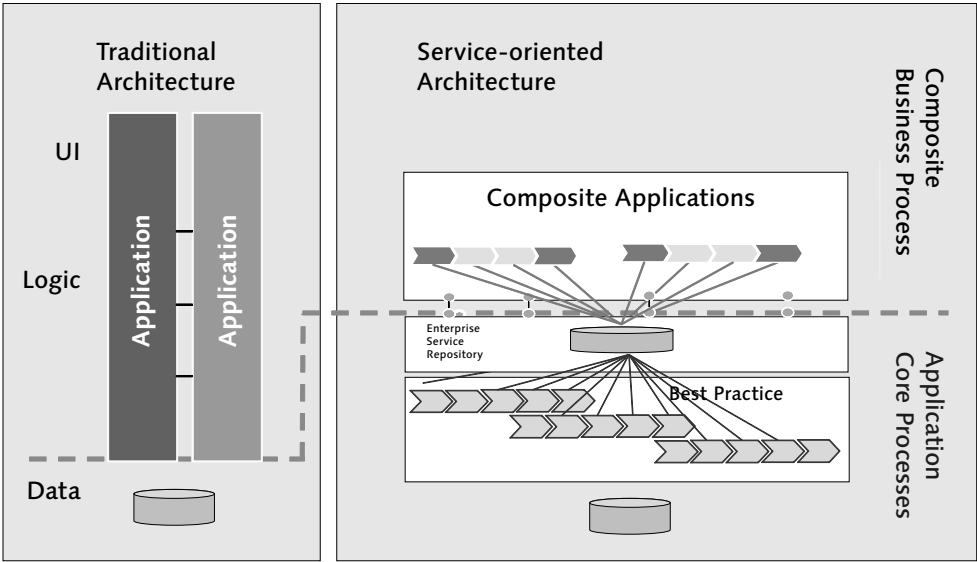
Traditional Architecture

UI

Logic

Data

Application

Application

Service-oriented Architecture

Composite Business Process

Composite Applications

Enterprise Service Repository

Best Practice

Application Core Processes